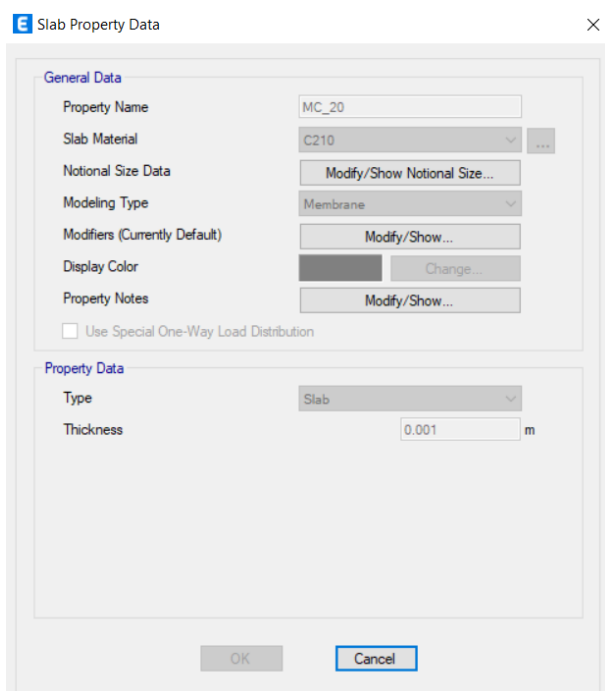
E Slab Property Data

General Data

Property Name MC_20

Slab Material C210 ...

Notional Size Data Modify/Show Notional Size...

Modeling Type Membrane

Modifiers (Currently Default) Modify/Show...

Display Color Change...

Property Notes Modify/Show...

Use Special One-Way Load Distribution

Property Data

Type Slab

Thickness 0.001 m

OK Cancel